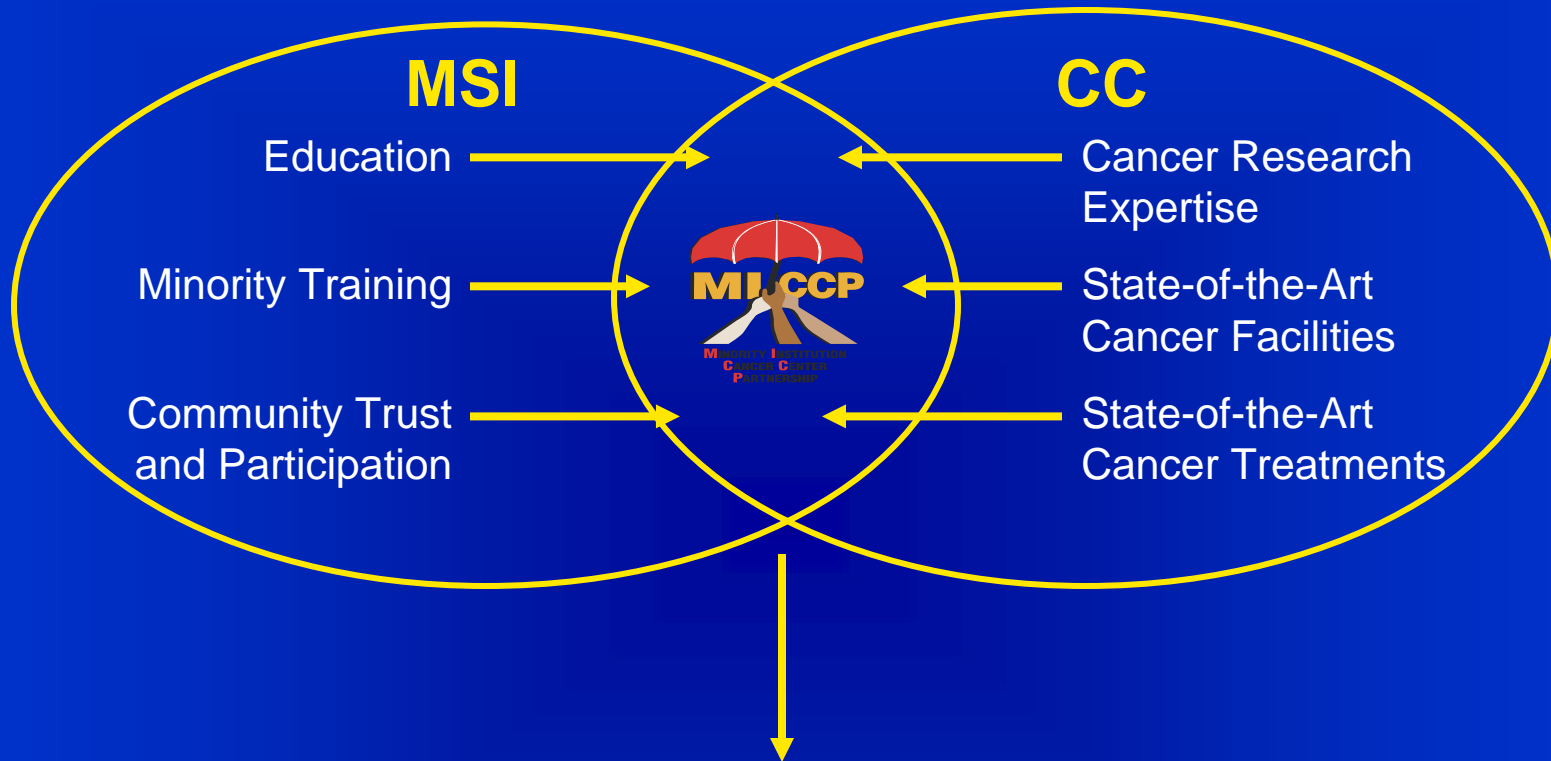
MSI

CC

Education

Minority Training

Community Trust and Participation

Cancer Research Expertise

State-of-the-Art Cancer Facilities

State-of-the-Art Cancer Treatments

MICCP

MINORITY INSTITUTION CANCER CENTER PARTNERSHIP